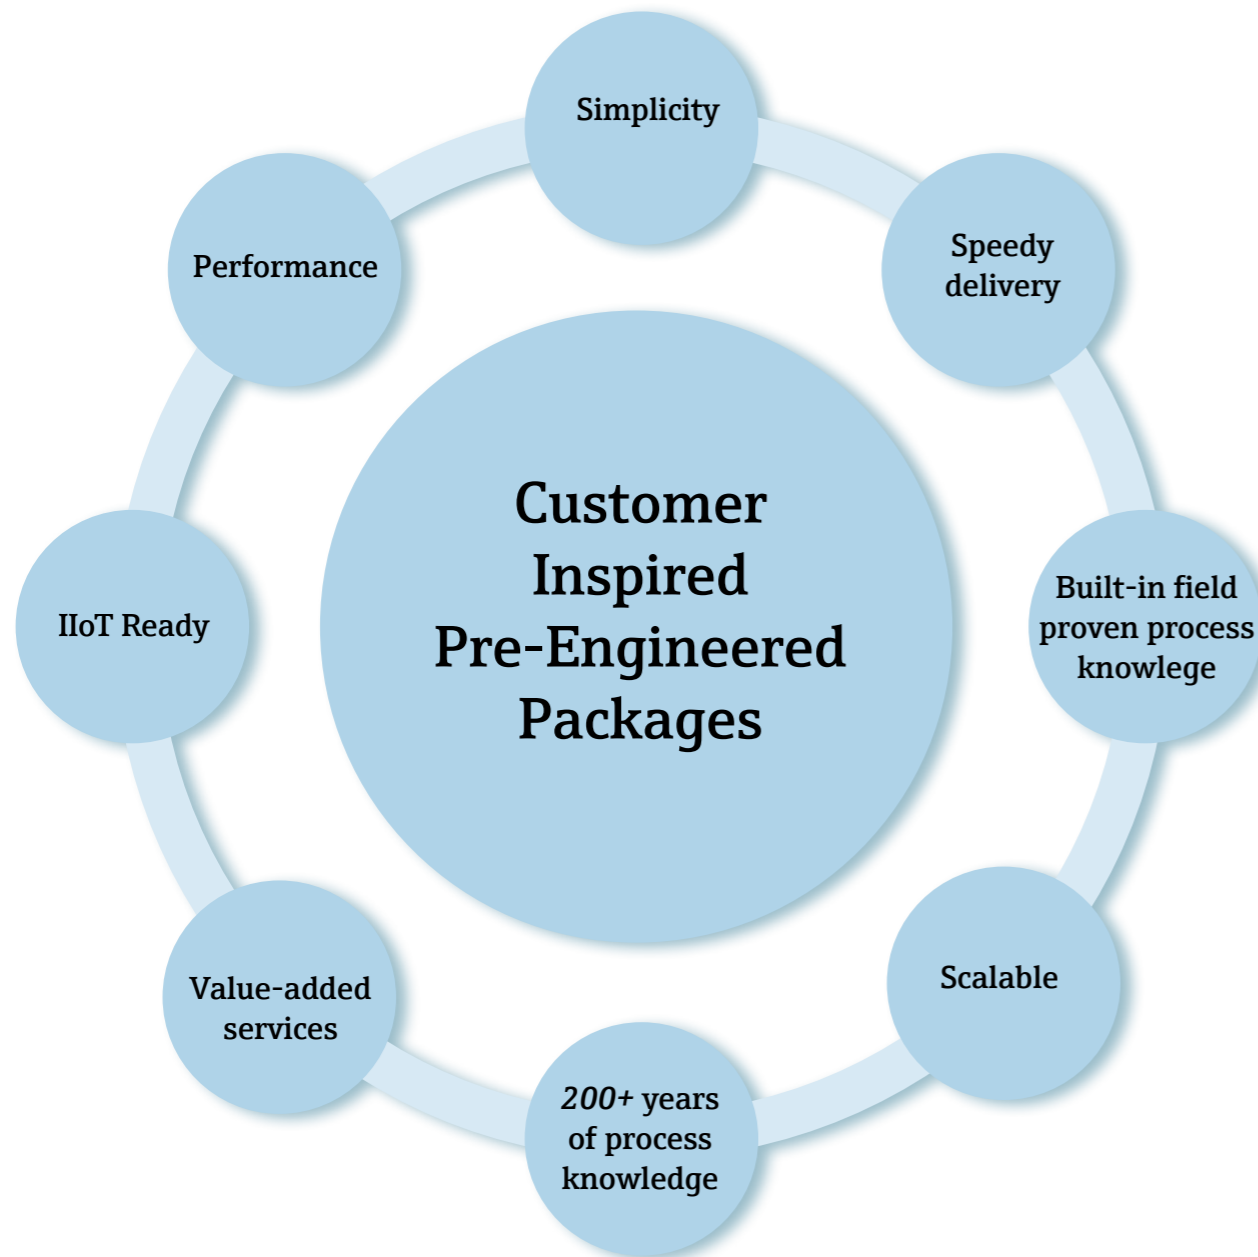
Customer Inspired Pre-Engineered Packages

Simplicity

Speedy delivery

Built-in field proven process knowlege

Scalable

200+ years of process knowledge

Value-added services

IIoT Ready

Performance